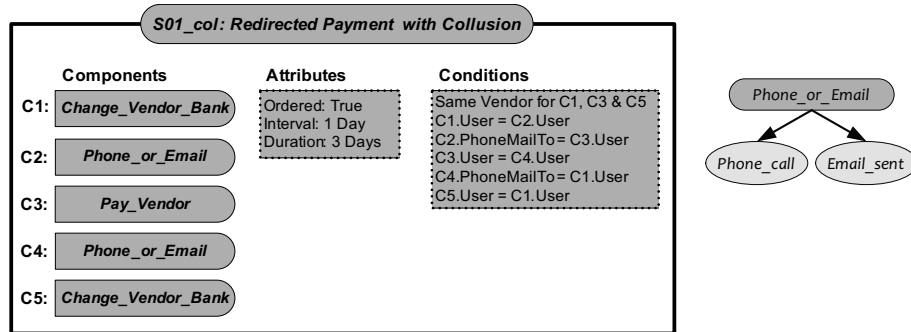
S01_col: Redirected Payment with Collusion

Components

C1: Change_Vendor_Bank

C2: Phone_or_Email

C3: Pay_Vendor

C4: Phone_or_Email

C5: Change_Vendor_Bank

Attributes

Ordered: True
Interval: 1 Day
Duration: 3 Days

Conditions

Same Vendor for C1, C3 & C5
C1.User = C2.User
C2.PhoneMailTo = C3.User
C3.User = C4.User
C4.PhoneMailTo = C1.User
C5.User = C1.User

Phone_or_Email

Phone_call

Email_sent